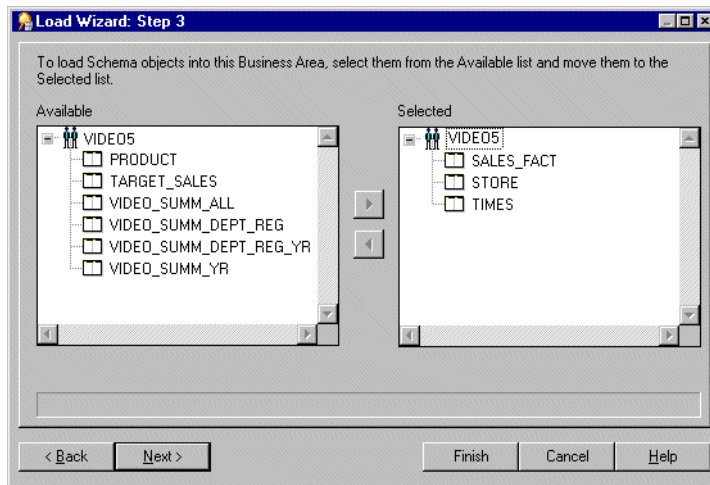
Load Wizard: Step 3

To load Schema objects into this Business Area, select them from the Available list and move them to the Selected list.

Available

VIDEO5
PRODUCT
TARGET_SALES
VIDEO_SUMM_ALL
VIDEO_SUMM_DEPT_REG
VIDEO_SUMM_DEPT_REG_YR
VIDEO_SUMM_YR

Selected

VIDEO5
SALES_FACT
STORE
TIMES

< Back
Next >
Finish
Cancel
Help